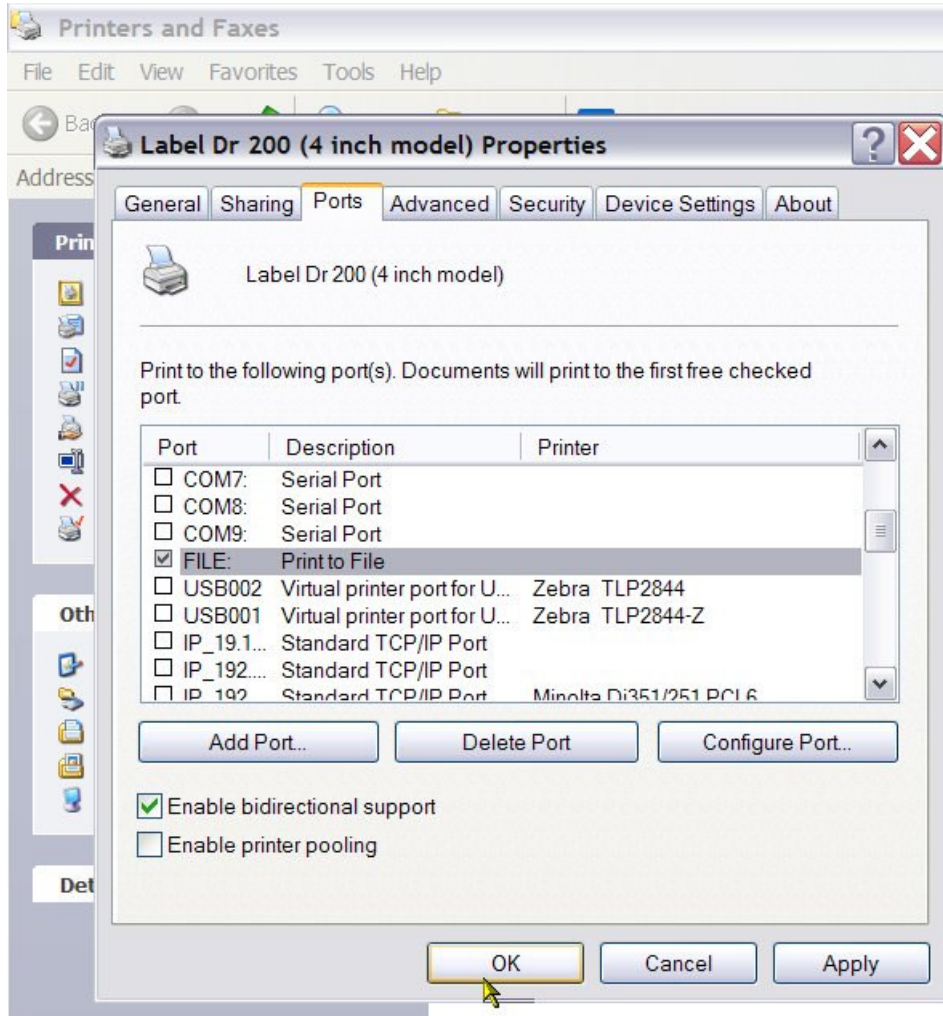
Printers and Faxes

File Edit View Favorites Tools Help

Ba

Address

Prin

Oth

Det

Label Dr 200 (4 inch model) Properties

General | Sharing | Ports | Advanced | Security | Device Settings | About

Label Dr 200 (4 inch model)

Print to the following port(s). Documents will print to the first free checked port.

| Port | Description | Printer |
|---|---|---|
| ☐ COM7: | Serial Port | |
| ☐ COM8: | Serial Port | |
| ☐ COM9: | Serial Port | |
| ☑ FILE: | Print to File | |
| ☐ USB002 | Virtual printer port for U... | Zebra TLP2844 |
| ☐ USB001 | Virtual printer port for U... | Zebra TLP2844-Z |
| ☐ IP_19.1... | Standard TCP/IP Port | |
| ☐ IP_192.... | Standard TCP/IP Port | |
| ☐ IP_192 | Standard TCP/IP Port | Minolta Di351/251 PCL6 |

Add Port... | Delete Port | Configure Port...

☑ Enable bidirectional support

☐ Enable printer pooling

OK | Cancel | Apply